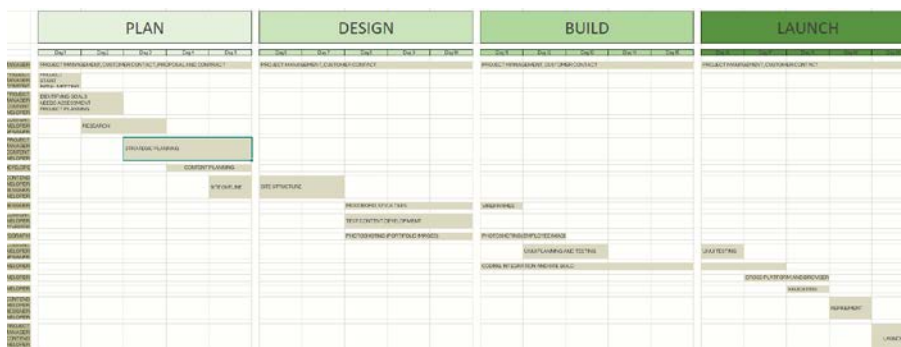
PLAN

DESIGN

BUILD

LAUNCH

Day 1 | Day 2 | Day 3 | Day 4 | Day 5

Day 6 | Day 7 | Day 8 | Day 9 | Day 10

Day 11 | Day 12 | Day 13 | Day 14 | Day 15

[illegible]

PROJECT MANAGEMENT, CUSTOMER CONTACT, PROPOSAL AND CONTRACT

PROJECT MANAGEMENT, CUSTOMER CONTACT

PROJECT MANAGEMENT, CUSTOMER CONTACT

PROJECT MANAGEMENT, CUSTOMER CONTACT

PROJECT STAND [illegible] MEETING

IDENTIFYING GOALS NEEDS ASSESSMENT PROJECT PLANNING

RESEARCH

STRATEGIC PLANNING

CONTENT PLANNING

SITE OUTLINE

SITE STRUCTURE

PROTOTYPE STRUCTURE

TEST CONTENT DEVELOPMENT

PHOTOGRAPHY (PORTFOLIO IMAGES)

WIREFRAMES

PHOTOEDITING/EMPLOYED IMAGE

USER PLANNING AND TESTING

CODING INTEGRATION AND SITE BUILD

UX TESTING

CROSS PLATFORM AND BROWSER

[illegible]

REFINEMENT

LAUNCH